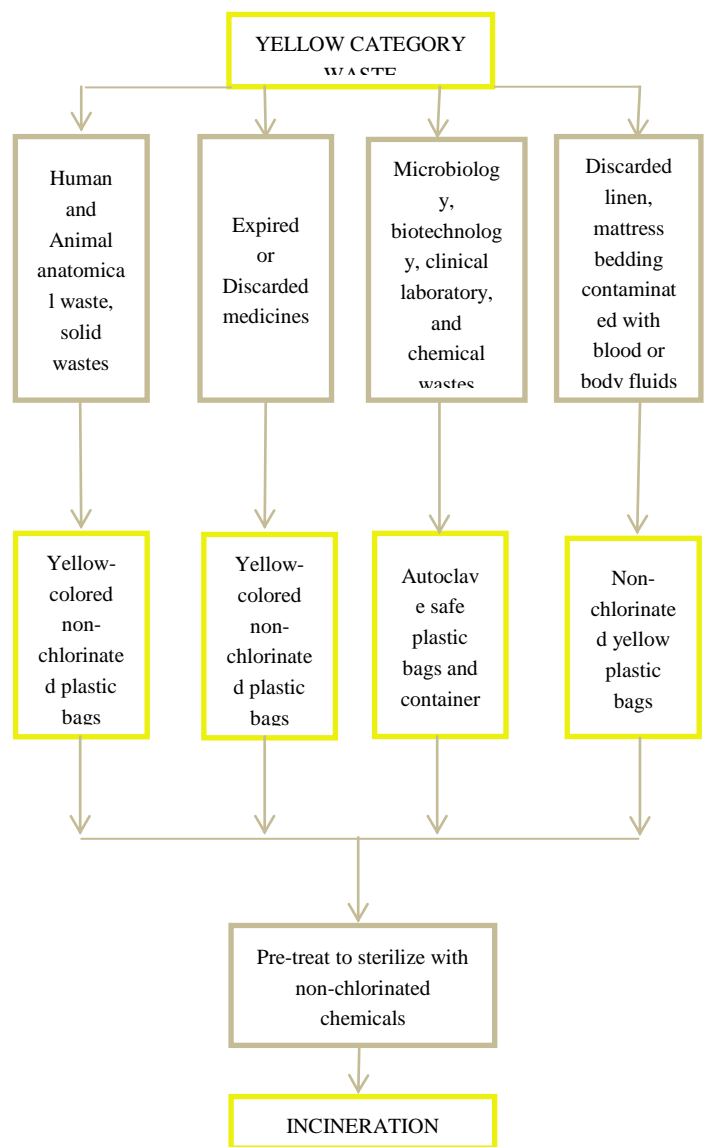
YELLOW CATEGORY WASTE

Human and Animal anatomical waste, solid wastes

Expired or Discarded medicines

Microbiology, biotechnology, clinical laboratory, and chemical wastes

Discarded linen, mattress bedding contaminated with blood or body fluids

Yellow-colored non-chlorinated plastic bags

Yellow-colored non-chlorinated plastic bags

Autoclave safe plastic bags and container

Non-chlorinated yellow plastic bags

Pre-treat to sterilize with non-chlorinated chemicals

INCINERATION